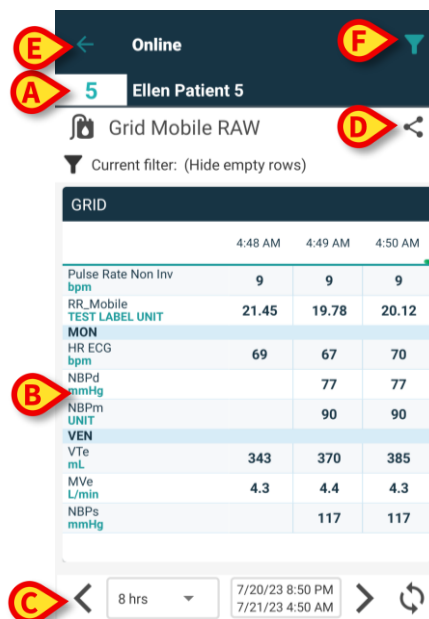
E Online F

A 5 Ellen Patient 5

Grid Mobile RAW D

Current filter: (Hide empty rows)

GRID

| | 4:48 AM | 4:49 AM | 4:50 AM |
|---|---|---|---|
| Pulse Rate Non Inv bpm | 9 | 9 | 9 |
| RR_Mobile TEST LABEL UNIT | 21.45 | 19.78 | 20.12 |
| MON | | | |
| HR ECG bpm | 69 | 67 | 70 |
| NBPd mmHg | | 77 | 77 |
| NBPm UNIT | | 90 | 90 |
| VEN | | | |
| VTe mL | 343 | 370 | 385 |
| MVe L/min | 4.3 | 4.4 | 4.3 |
| NBPs mmHg | | 117 | 117 |

B

C 8 hrs 7/20/23 8:50 PM 7/21/23 4:50 AM